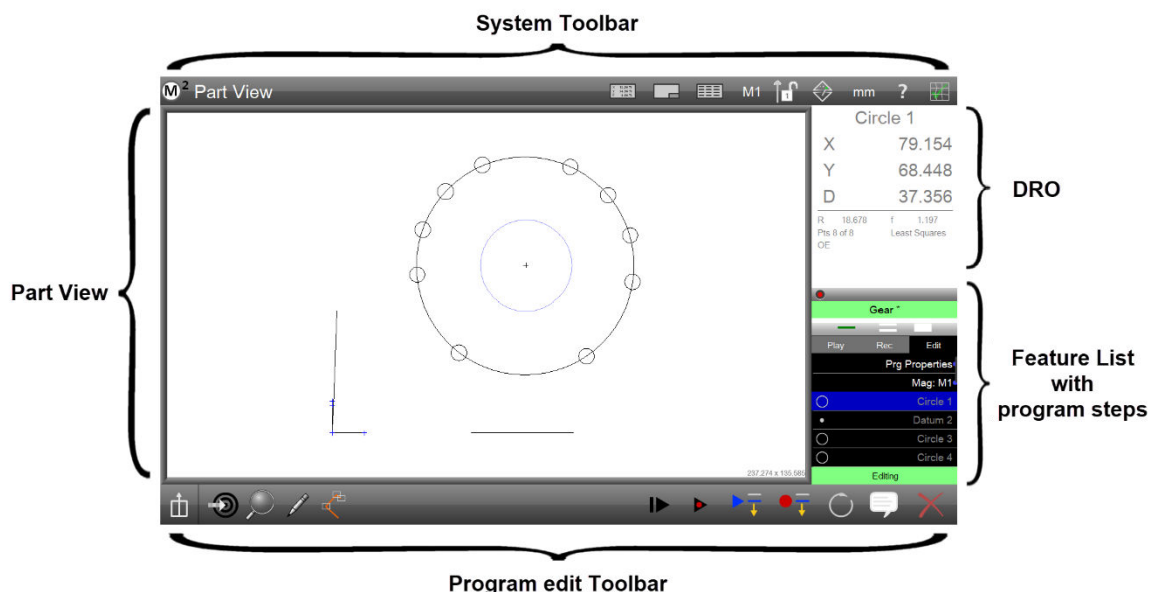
System Toolbar

M² Part View M1 mm ?

Circle 1
X 79.154
Y 68.448
D 37.356
R 18.678 f 1.197
Pts 8 of 8 Least Squares
OE

DRO

Part View

Gear *
Play Rec. Edit
Prg Properties
Mag: M1
Circle 1
Datum 2
Circle 3
Circle 4
Editing

Feature List with program steps

237.274 x 135.585

Program edit Toolbar